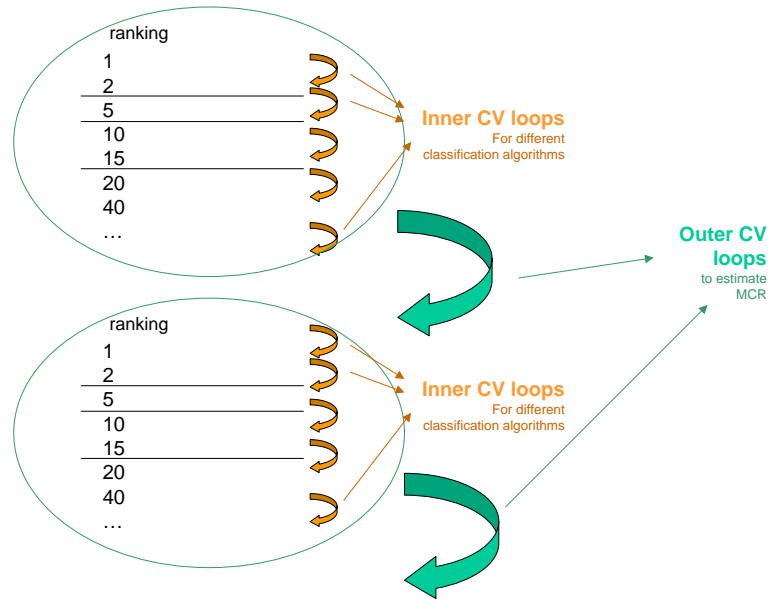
ranking
1
2
5
10
15
20
40
…

Inner CV loops
For different classification algorithms

Outer CV loops
to estimate MCR

ranking
1
2
5
10
15
20
40
…

Inner CV loops
For different classification algorithms